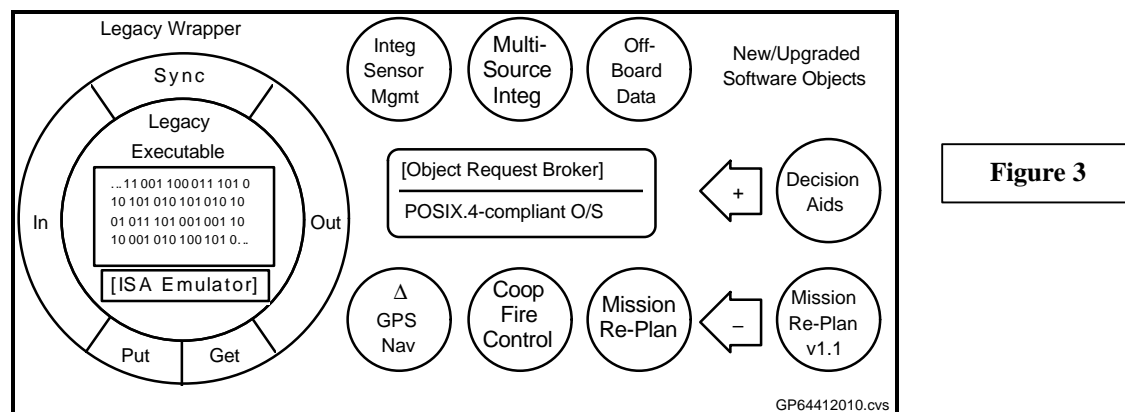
Legacy Wrapper

Sync

Legacy Executable

...11 001 100 011 101 0
10 101 010 101 010 10
01 011 101 001 001 10
10 001 010 100 101 0...

[ISA Emulator]

In

Out

Put

Get

Integ Sensor Mgmt

Multi-Source Integ

Off-Board Data

New/Upgraded Software Objects

[Object Request Broker]

POSIX.4-compliant O/S

+

Decision Aids

$\Delta$ GPS Nav

Coop Fire Control

Mission Re-Plan

–

Mission Re-Plan v1.1

GP64412010.cvs

Figure 3